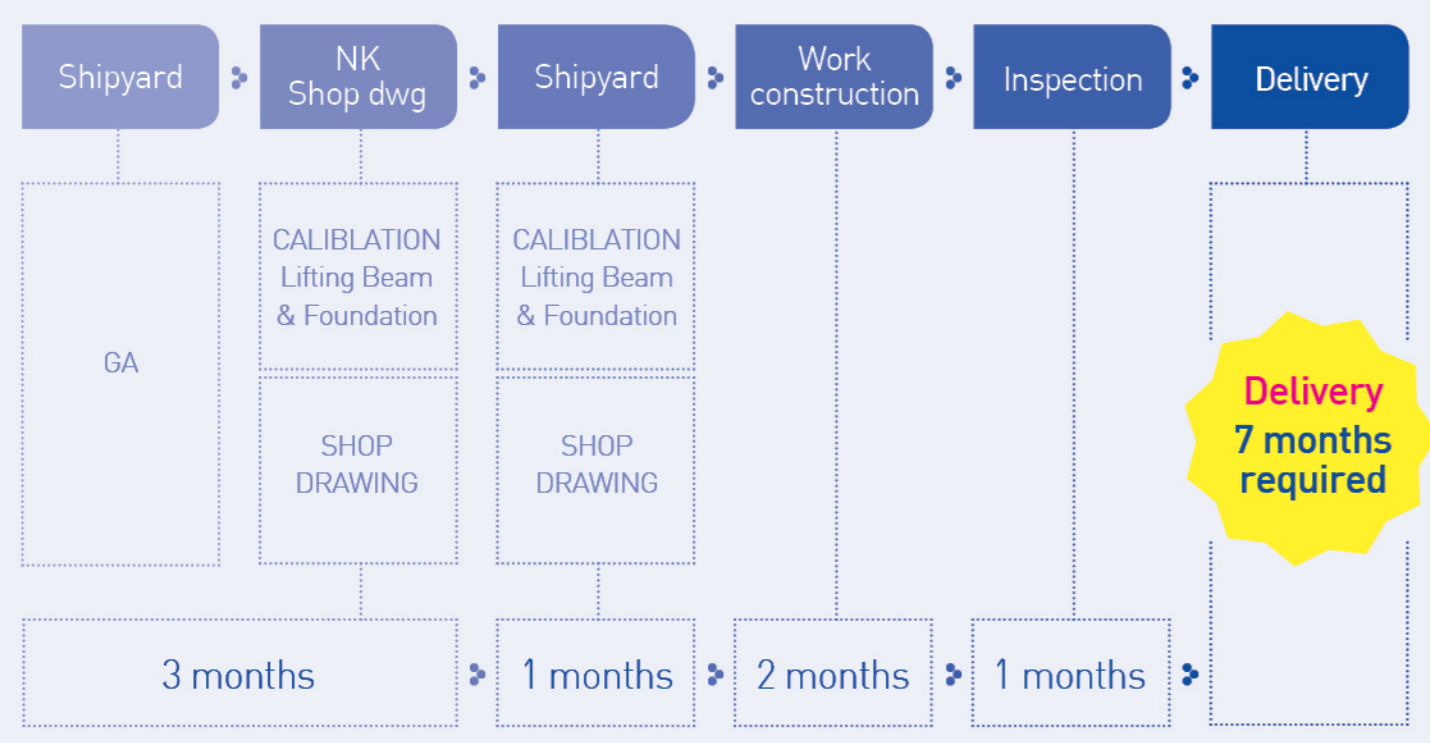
Shipyard

NK Shop dwg

Shipyard

Work construction

Inspection

Delivery

GA

CALIBLATION Lifting Beam & Foundation

SHOP DRAWING

CALIBLATION Lifting Beam & Foundation

SHOP DRAWING

Delivery 7 months required

3 months

1 months

2 months

1 months